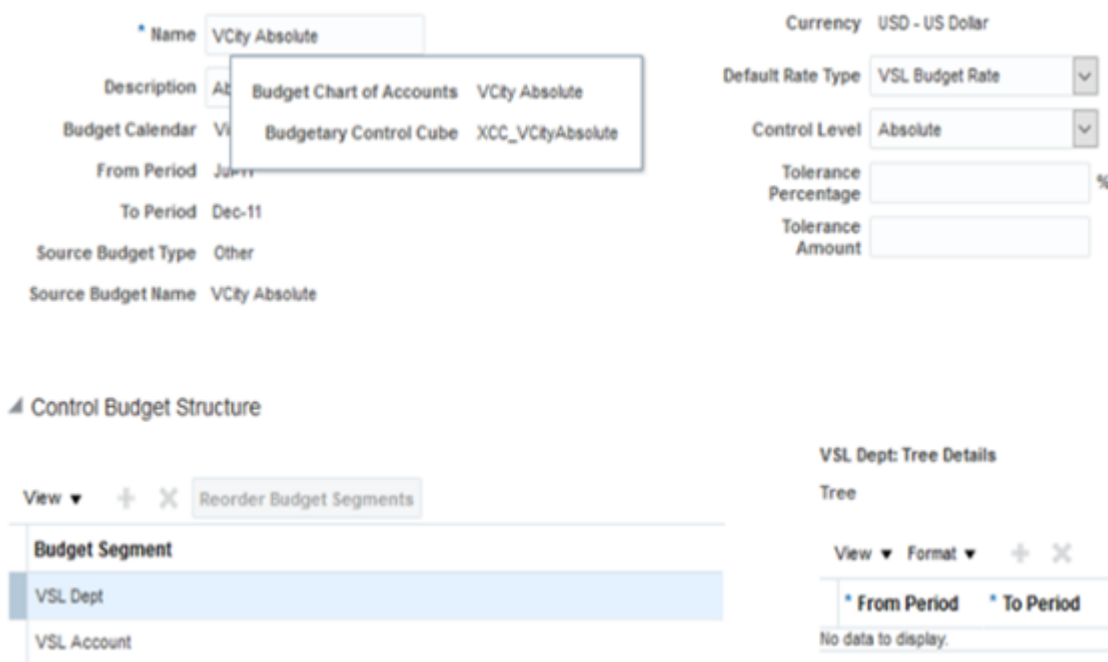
* Name VCity Absolute

Description Ab

Budget Calendar Vi

From Period Ju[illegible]

To Period Dec-11

Source Budget Type Other

Source Budget Name VCity Absolute

Budget Chart of Accounts VCity Absolute

Budgetary Control Cube XCC_VCityAbsolute

Currency USD - US Dollar

Default Rate Type VSL Budget Rate

Control Level Absolute

Tolerance Percentage %

Tolerance Amount

Control Budget Structure

View ▾ Reorder Budget Segments

| Budget Segment |
|---|
| VSL Dept |
| VSL Account |

VSL Dept: Tree Details

Tree

View ▾ Format ▾

| * From Period | * To Period |
|---|---|

No data to display.